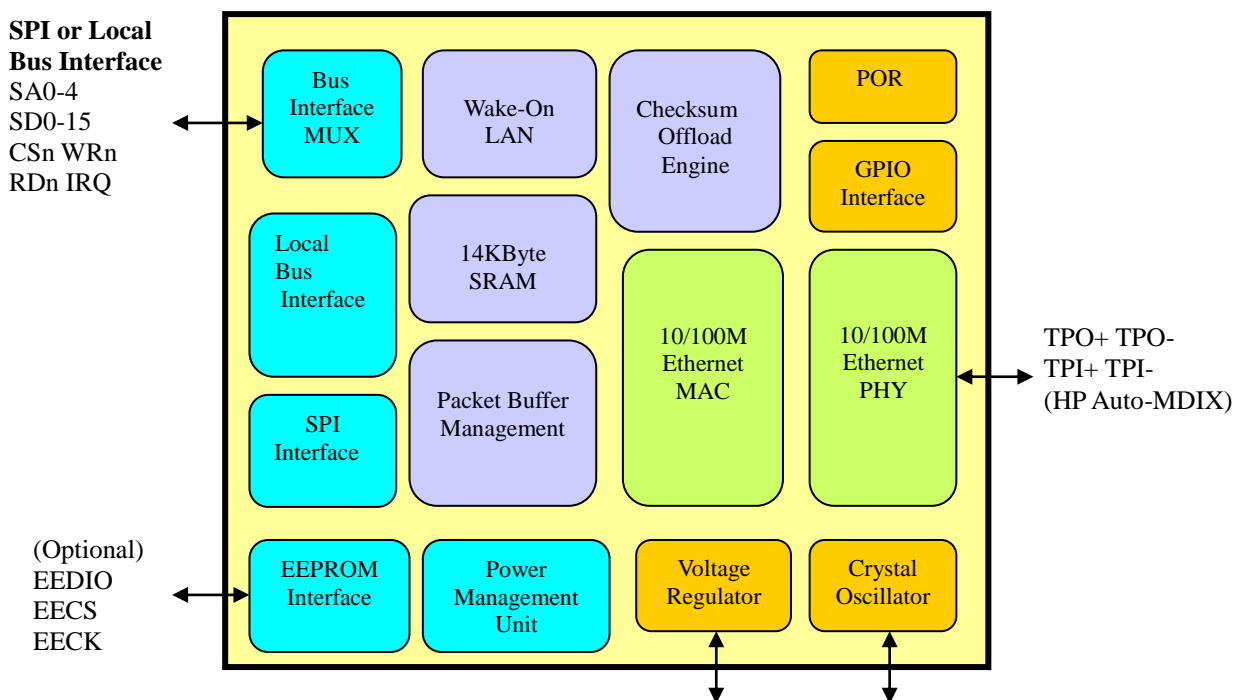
**SPI or Local Bus Interface**
SA0-4
SD0-15
CSn WRn
RDn IRQ

Bus Interface MUX

Wake-On LAN

Checksum Offload Engine

POR

GPIO Interface

Local Bus Interface

14KByte SRAM

10/100M Ethernet MAC

10/100M Ethernet PHY

TPO+ TPO-
TPI+ TPI-
(HP Auto-MDIX)

SPI Interface

Packet Buffer Management

(Optional)
EEDIO
EECS
EECK

EEPROM Interface

Power Management Unit

Voltage Regulator

Crystal Oscillator